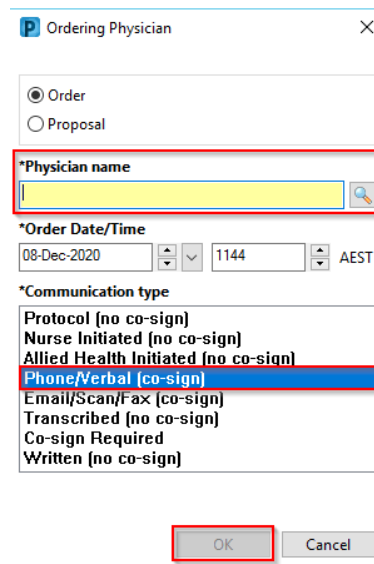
P Ordering Physician

Order
Proposal

*Physician name

*Order Date/Time
08-Dec-2020 1144 AEST

*Communication type
Protocol (no co-sign)
Nurse Initiated (no co-sign)
Allied Health Initiated (no co-sign)
Phone/Verbal (co-sign)
Email/Scan/Fax (co-sign)
Transcribed (no co-sign)
Co-sign Required
Written (no co-sign)

OK
Cancel